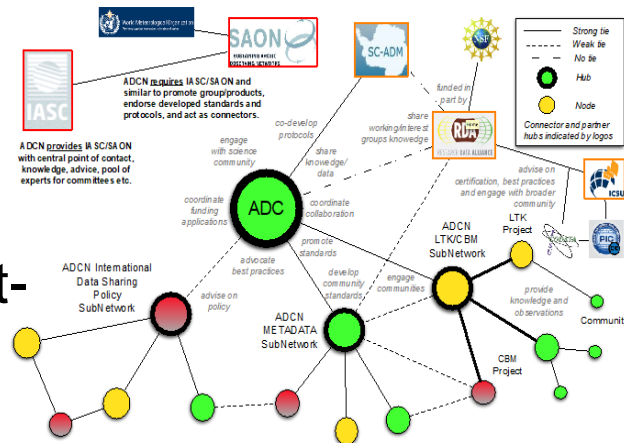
World Meteorological Organization

SAON
SUSTAINING ARCTIC OBSERVING NETWORKS

SC-ADM

NSF

IASC

ADCN requires IASC/SAON and similar to promote group/products, endorse developed standards and protocols, and act as connectors.

ADCN provides IASC/SAON with central point of contact, knowledge, advice, pool of experts for committees etc.

funded in part by

share working/interest groups knowledge

RDA
RESEARCH DATA ALLIANCE

co-develop protocols

engage with science community

share knowledge/ data

coordinate funding applications

coordinate collaboration

ADC

promote standards

advocate best practices

develop community standards

engage communities

advise on certification, best practices and engage with broader community

ICSU

PIC

ADCN International Data Sharing Policy SubNetwork

advise on policy

ADCN METADATA SubNetwork

ADCN LTK/CBM SubNetwork

LTK Project

provide knowledge and observations

Communit

CBM Project

t-

Strong tie
Weak tie
No tie
Hub
Node
Connector and partner hubs indicated by logos